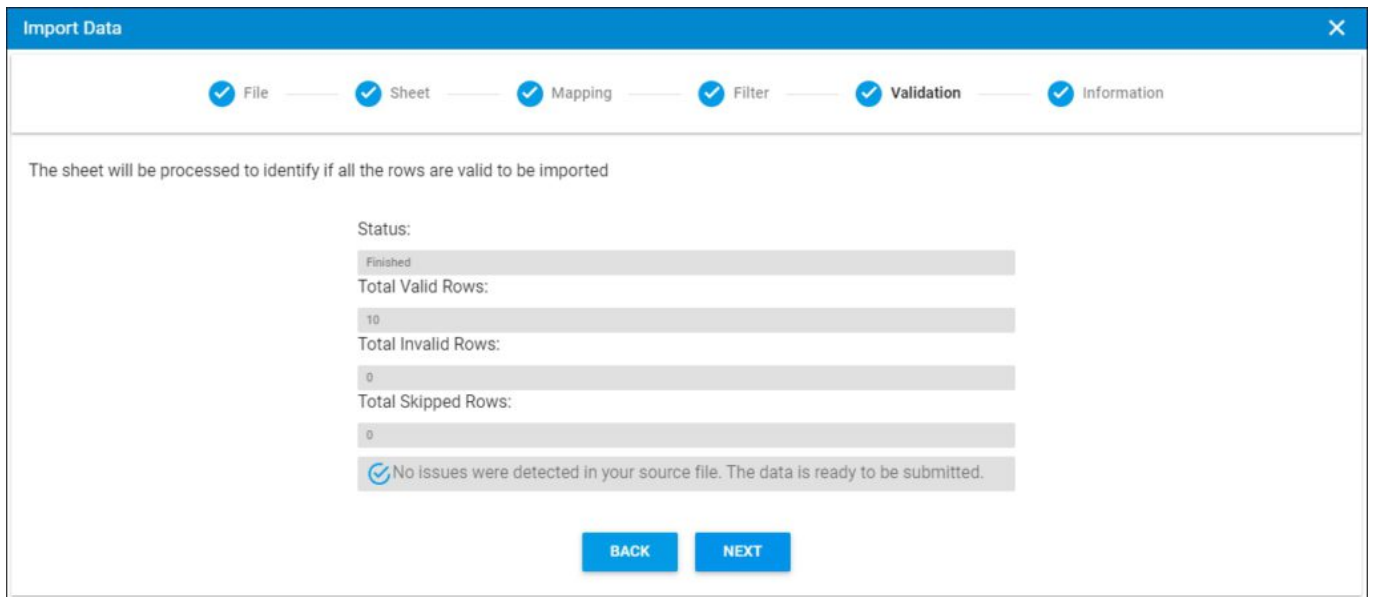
Import Data

File Sheet Mapping Filter Validation Information

The sheet will be processed to identify if all the rows are valid to be imported

Status:

Finished

Total Valid Rows:

10

Total Invalid Rows:

0

Total Skipped Rows:

0

No issues were detected in your source file. The data is ready to be submitted.

BACK NEXT